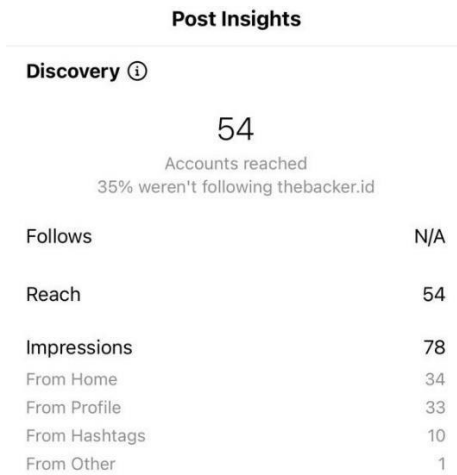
Post Insights

Discovery ⓘ

54
Accounts reached
35% weren't following thebacker.id

| | |
|---|---|
| Follows | N/A |
| Reach | 54 |
| Impressions | 78 |
| From Home | 34 |
| From Profile | 33 |
| From Hashtags | 10 |
| From Other | 1 |